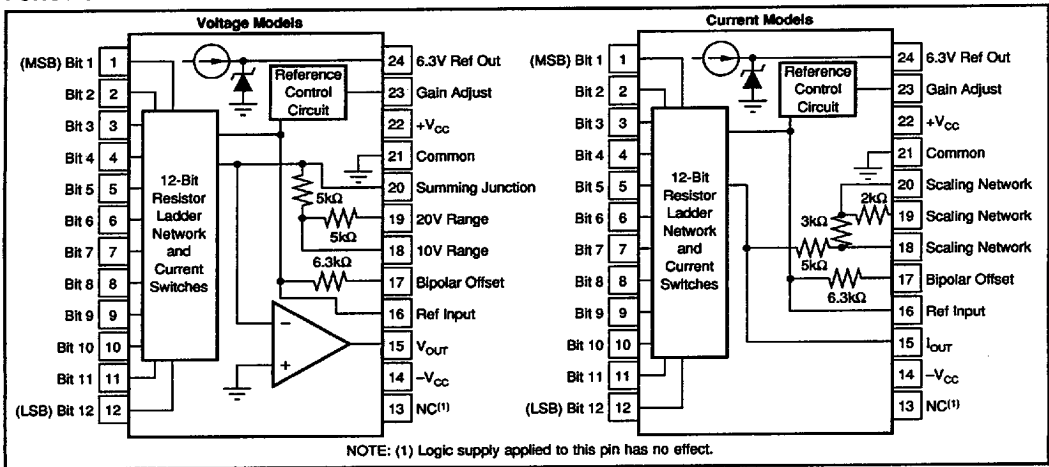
Voltage Models

(MSB) Bit 1 1
Bit 2 2
Bit 3 3
Bit 4 4
Bit 5 5
Bit 6 6
Bit 7 7
Bit 8 8
Bit 9 9
Bit 10 10
Bit 11 11
(LSB) Bit 12 12

Reference Control Circuit

12-Bit Resistor Ladder Network and Current Switches

5kΩ
5kΩ
6.3kΩ

24 6.3V Ref Out
23 Gain Adjust
22 $+V_{CC}$
21 Common
20 Summing Junction
19 20V Range
18 10V Range
17 Bipolar Offset
16 Ref Input
15 $V_{OUT}$
14 $-V_{CC}$
13 NC$^{(1)}$

Current Models

(MSB) Bit 1 1
Bit 2 2
Bit 3 3
Bit 4 4
Bit 5 5
Bit 6 6
Bit 7 7
Bit 8 8
Bit 9 9
Bit 10 10
Bit 11 11
(LSB) Bit 12 12

Reference Control Circuit

12-Bit Resistor Ladder Network and Current Switches

2kΩ
3kΩ
5kΩ
6.3kΩ

24 6.3V Ref Out
23 Gain Adjust
22 $+V_{CC}$
21 Common
20 Scaling Network
19 Scaling Network
18 Scaling Network
17 Bipolar Offset
16 Ref Input
15 $I_{OUT}$
14 $-V_{CC}$
13 NC$^{(1)}$

NOTE: (1) Logic supply applied to this pin has no effect.